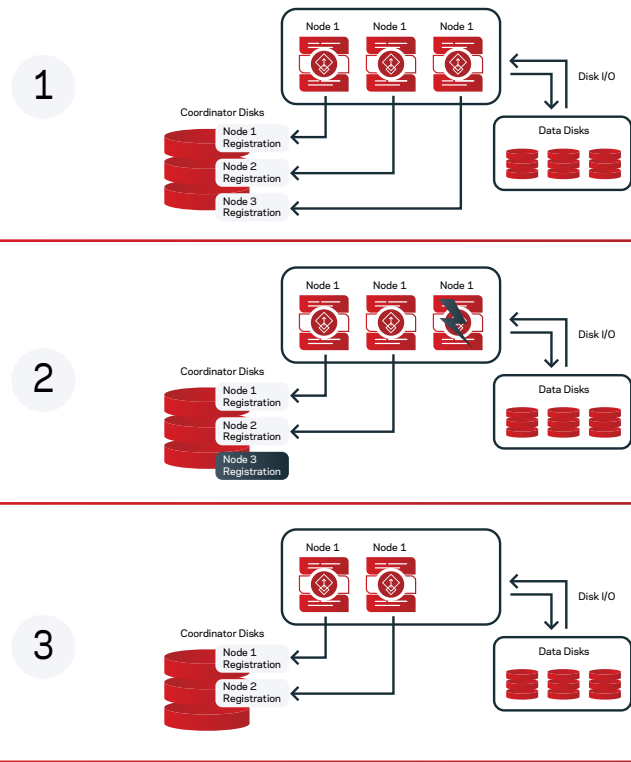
1

Node 1 Node 1 Node 1

Disk I/O

Coordinator Disks

Node 1 Registration

Node 2 Registration

Node 3 Registration

Data Disks

2

Node 1 Node 1 Node 1

Disk I/O

Coordinator Disks

Node 1 Registration

Node 2 Registration

Node 3 Registration

Data Disks

3

Node 1 Node 1

Disk I/O

Coordinator Disks

Node 1 Registration

Node 2 Registration

Data Disks